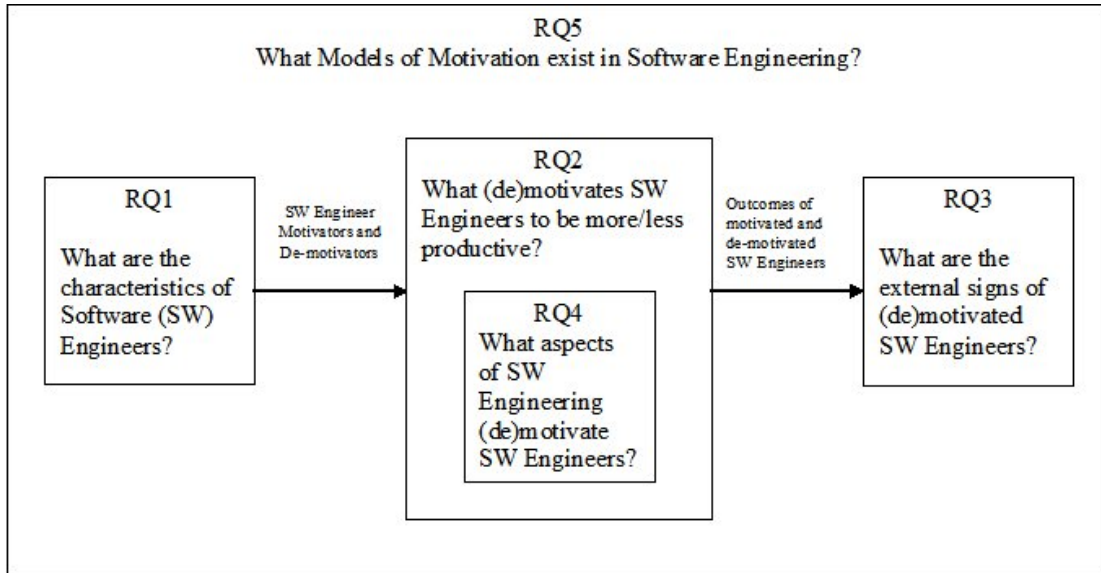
RQ5
What Models of Motivation exist in Software Engineering?

RQ1

What are the characteristics of Software (SW) Engineers?

SW Engineer Motivators and De-motivators

RQ2
What (de)motivates SW Engineers to be more/less productive?

RQ4
What aspects of SW Engineering (de)motivate SW Engineers?

Outcomes of motivated and de-motivated SW Engineers

RQ3

What are the external signs of (de)motivated SW Engineers?